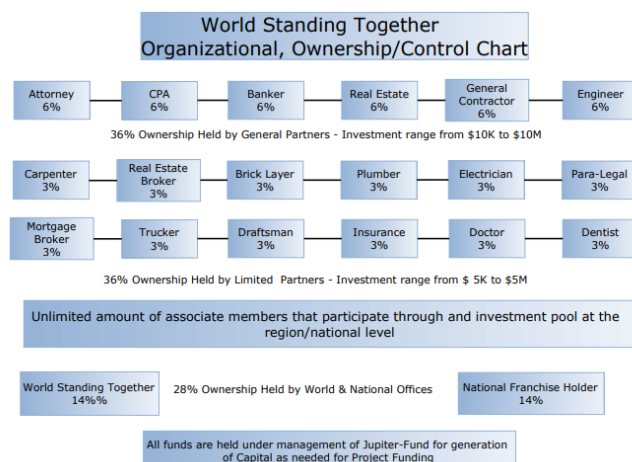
World Standing Together
Organizational, Ownership/Control Chart

Attorney
6%

CPA
6%

Banker
6%

Real Estate
6%

General Contractor
6%

Engineer
6%

36% Ownership Held by General Partners - Investment range from $10K to $10M

Carpenter
3%

Real Estate Broker
3%

Brick Layer
3%

Plumber
3%

Electrician
3%

Para-Legal
3%

Mortgage Broker
3%

Trucker
3%

Draftsman
3%

Insurance
3%

Doctor
3%

Dentist
3%

36% Ownership Held by Limited Partners - Investment range from $ 5K to $5M

Unlimited amount of associate members that participate through and investment pool at the region/national level

World Standing Together
14%%

28% Ownership Held by World & National Offices

National Franchise Holder
14%

All funds are held under management of Jupiter-Fund for generation of Capital as needed for Project Funding